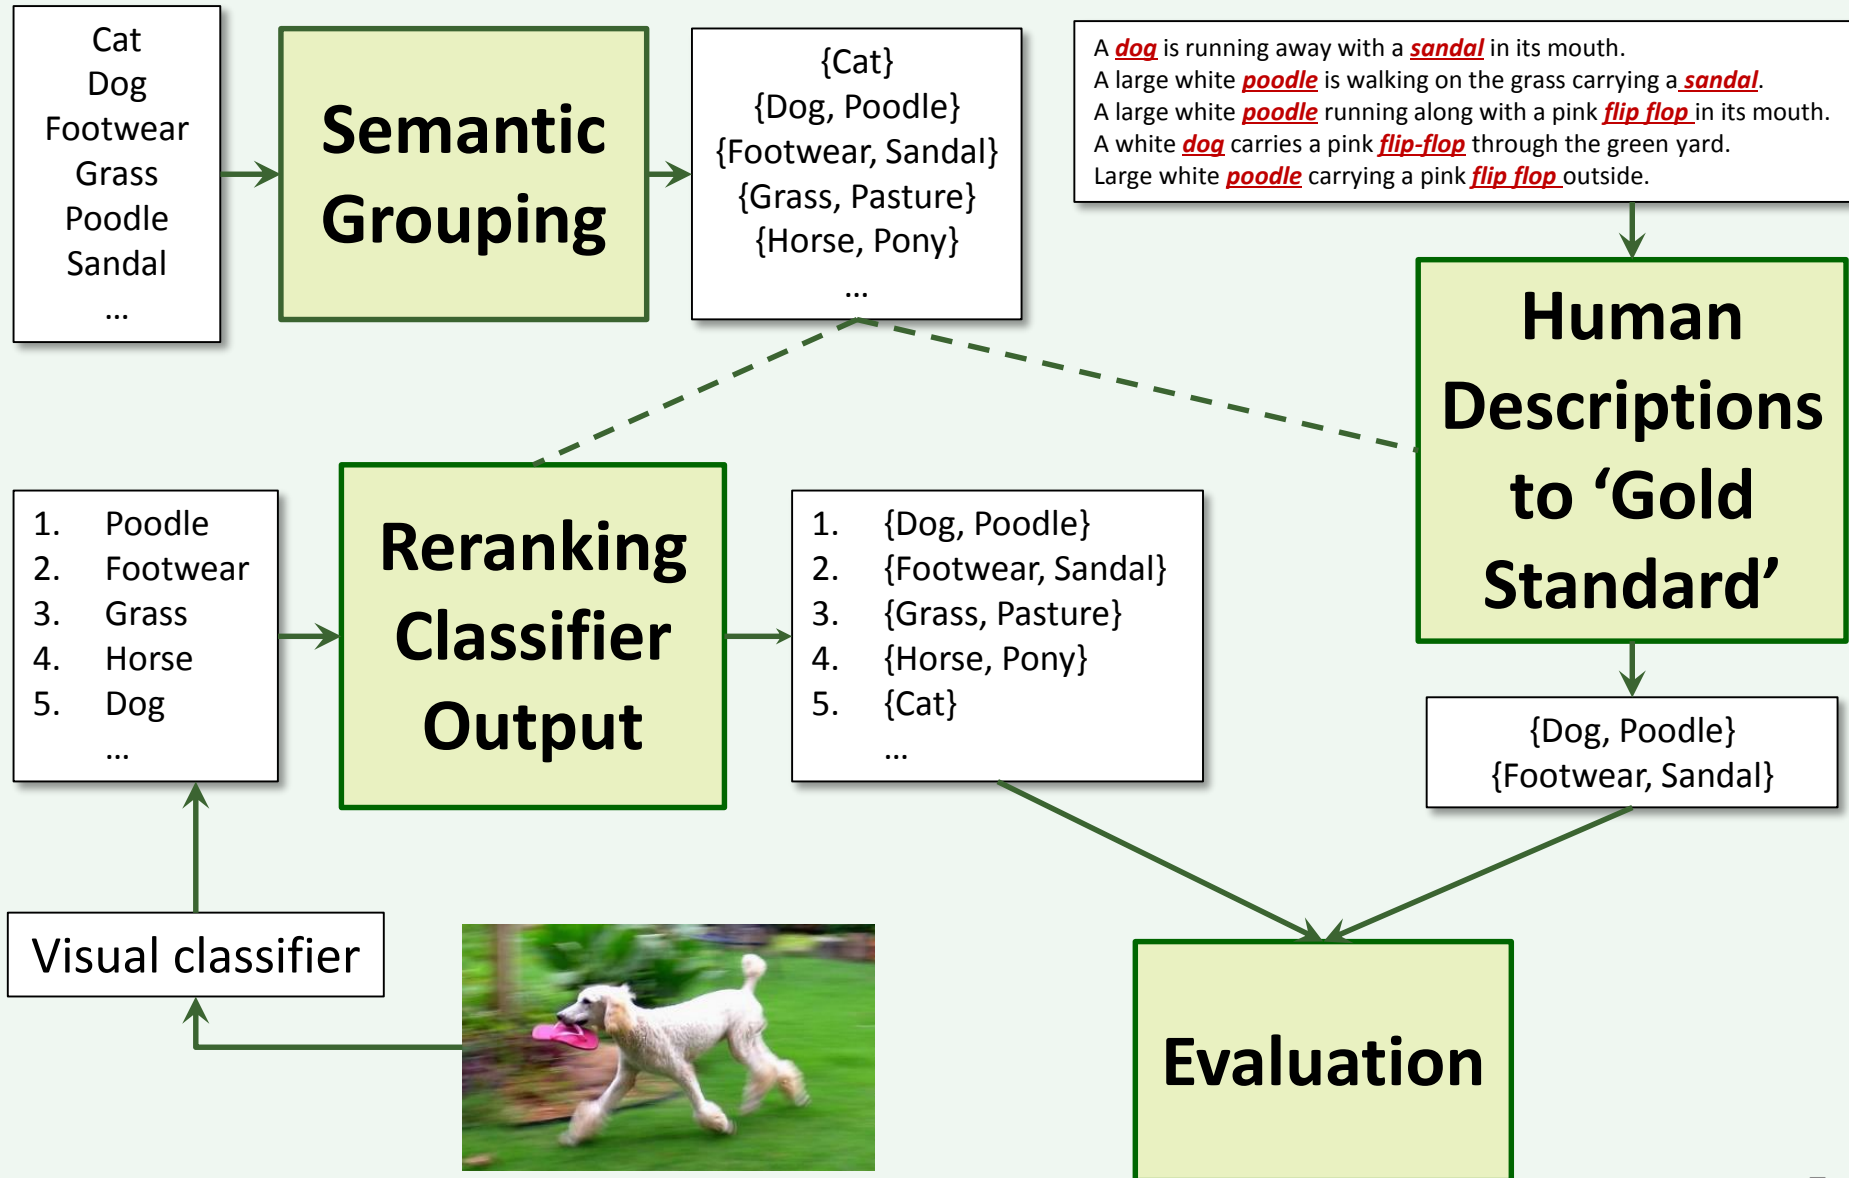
Cat
Dog
Footwear
Grass
Poodle
Sandal
...

Semantic Grouping

{Cat}
{Dog, Poodle}
{Footwear, Sandal}
{Grass, Pasture}
{Horse, Pony}
...

A dog is running away with a sandal in its mouth.
A large white poodle is walking on the grass carrying a sandal.
A large white poodle running along with a pink flip flop in its mouth.
A white dog carries a pink flip-flop through the green yard.
Large white poodle carrying a pink flip flop outside.

Human Descriptions to ‘Gold Standard’

1. Poodle
2. Footwear
3. Grass
4. Horse
5. Dog
...

Reranking Classifier Output

1. {Dog, Poodle}
2. {Footwear, Sandal}
3. {Grass, Pasture}
4. {Horse, Pony}
5. {Cat}
...

{Dog, Poodle}
{Footwear, Sandal}

Visual classifier

Evaluation